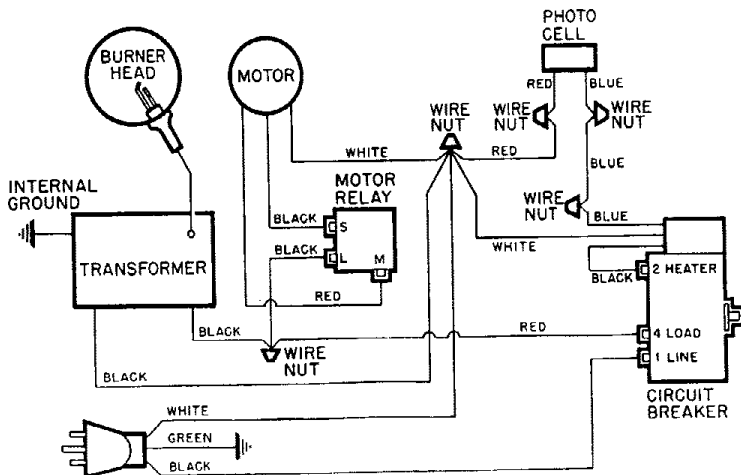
PHOTO CELL

BURNER HEAD

MOTOR

RED

BLUE

WIRE NUT

WIRE NUT

WIRE NUT

WHITE

RED

BLUE

INTERNAL GROUND

MOTOR RELAY

WIRE NUT

BLUE

BLACK

S

BLACK

L

M

WHITE

TRANSFORMER

2 HEATER

BLACK

RED

BLACK

RED

4 LOAD

WIRE NUT

1 LINE

BLACK

CIRCUIT BREAKER

WHITE

GREEN

BLACK